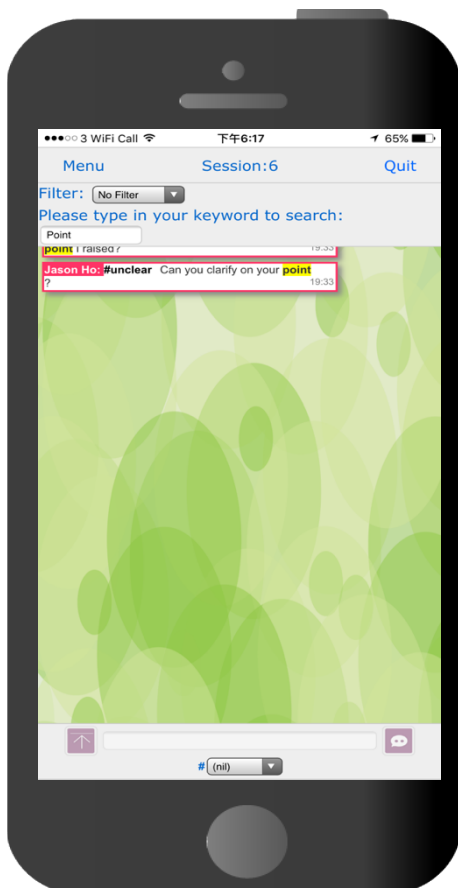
●●●○○ 3 WiFi Call 下午6:17 65%

Menu Session:6 Quit

Filter: No Filter

Please type in your keyword to search:

Point

point I raised? 19:33

Jason Ho: #unclear Can you clarify on your point ? 19:33

# (nil)